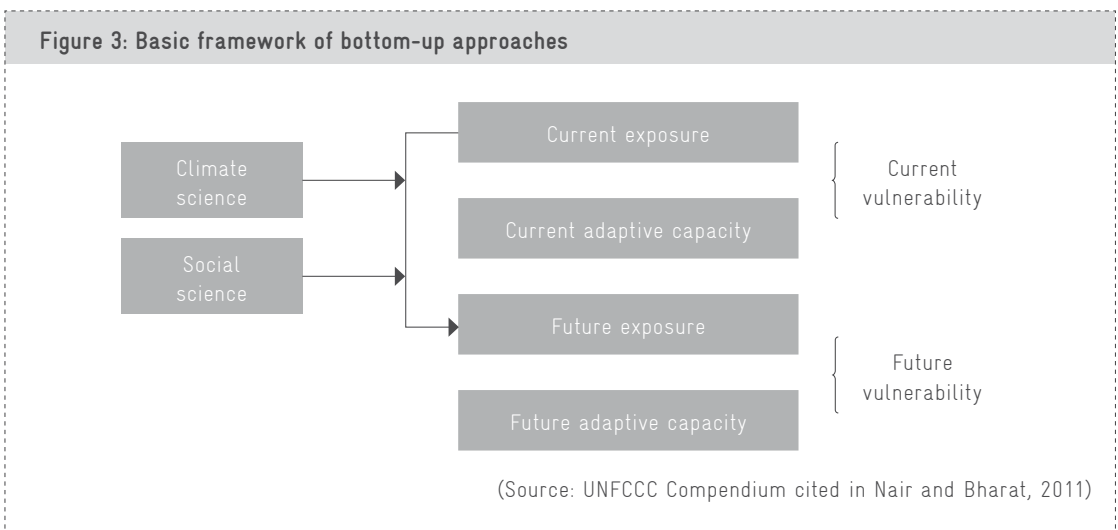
Figure 3: Basic framework of bottom-up approaches

Climate science

Social science

Current exposure

Current adaptive capacity

Future exposure

Future adaptive capacity

Current vulnerability

Future vulnerability

(Source: UNFCCC Compendium cited in Nair and Bharat, 2011)